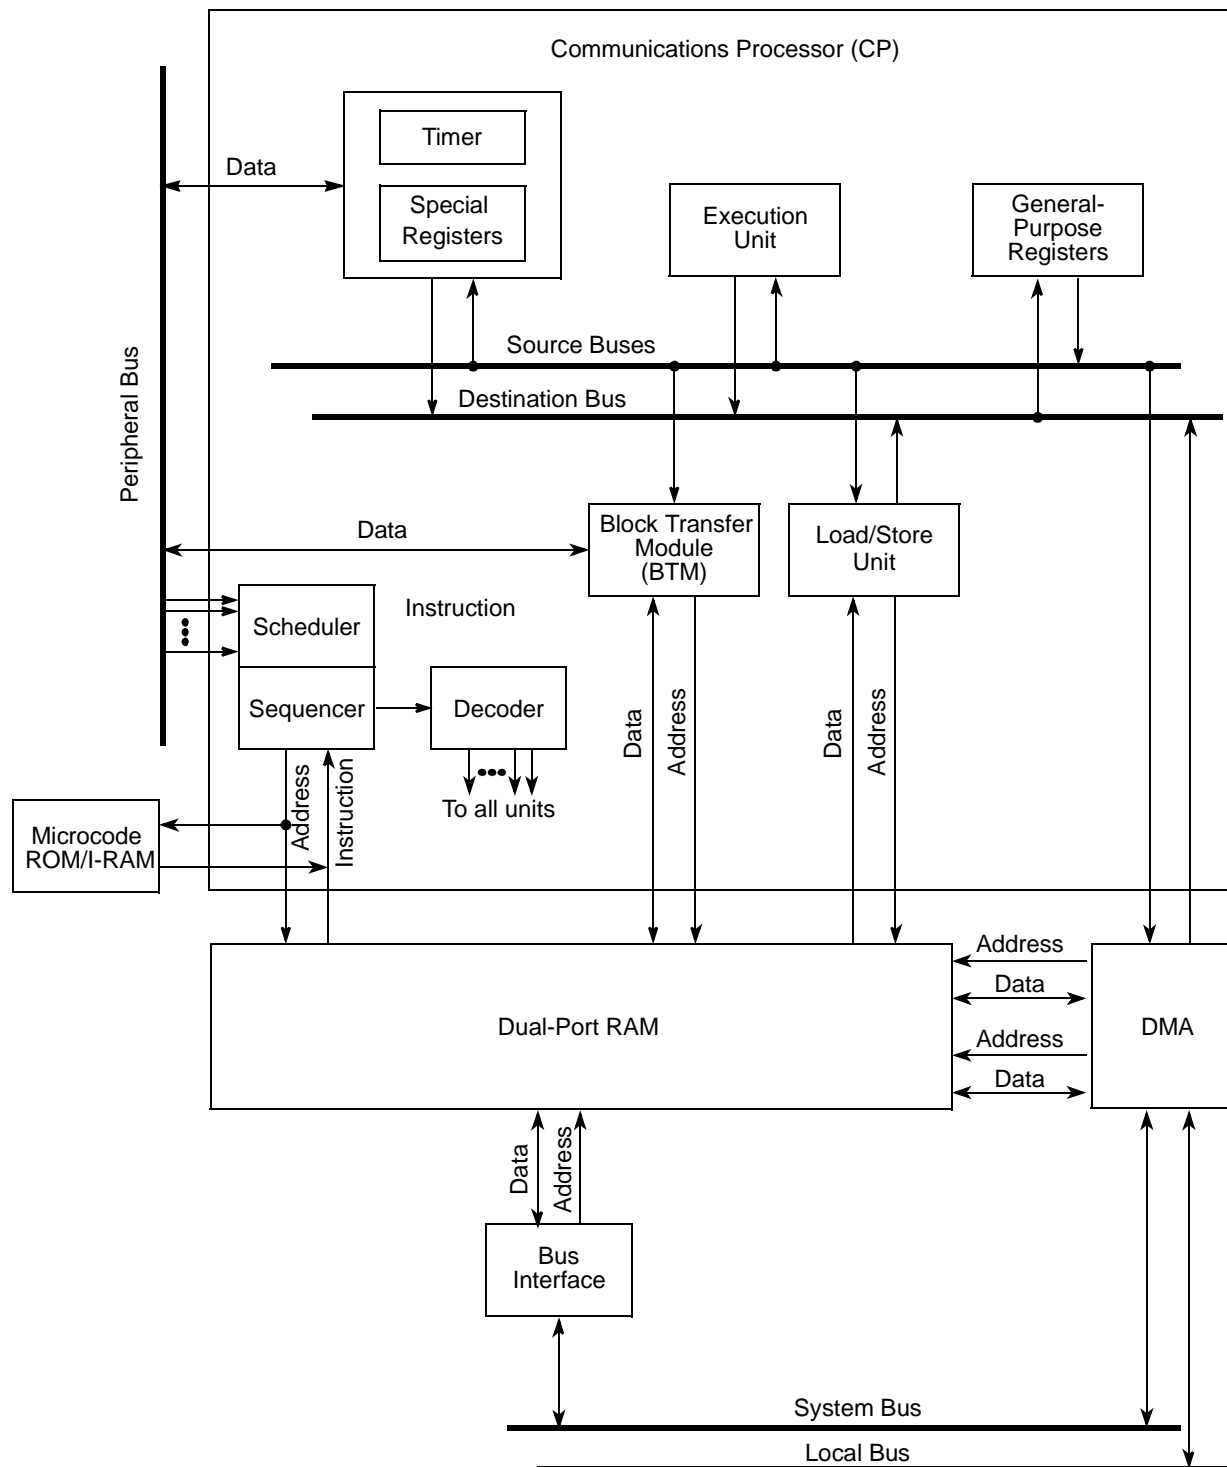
Communications Processor (CP)

Peripheral Bus

Data

Timer

Special Registers

Execution Unit

General-Purpose Registers

Source Buses

Destination Bus

Data

Block Transfer Module (BTM)

Load/Store Unit

Scheduler

Instruction

Sequencer

Decoder

To all units

Data

Address

Data

Address

Microcode ROM/I-RAM

Address

Instruction

Address

Data

Dual-Port RAM

Address

Data

DMA

Data

Address

Bus Interface

System Bus

Local Bus